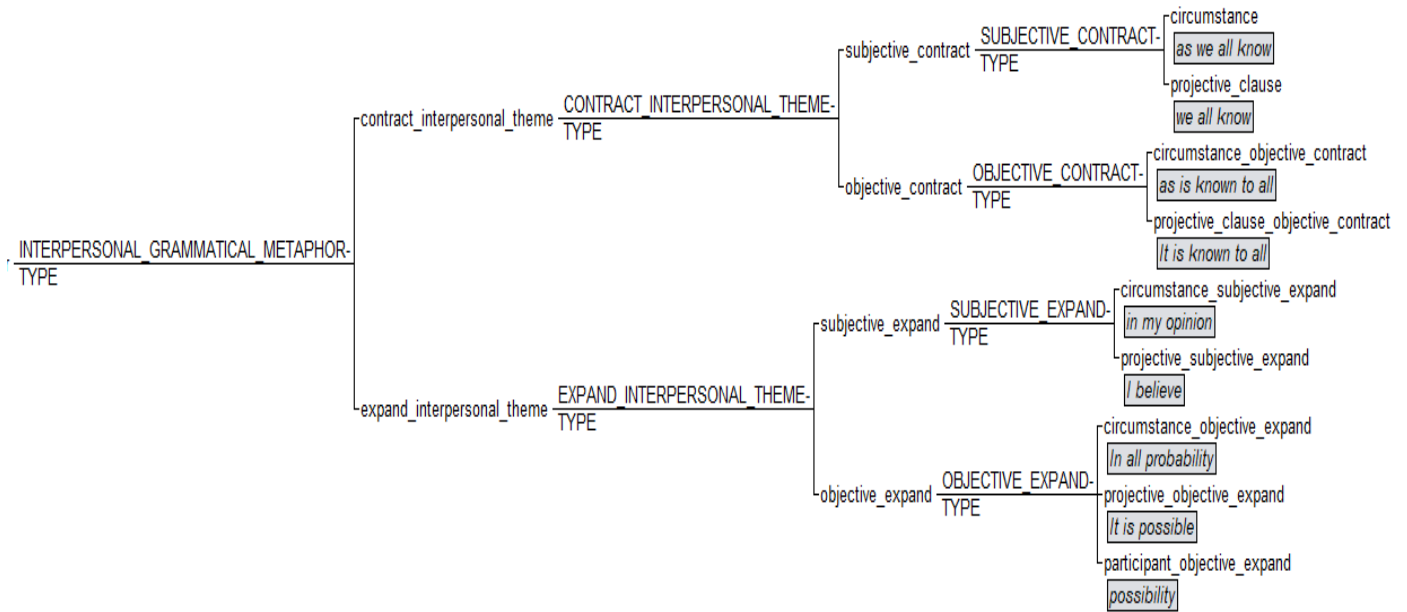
INTERPERSONAL_GRAMMATICAL_METAPHOR-TYPE

contract_interpersonal_theme

CONTRACT_INTERPERSONAL_THEME-TYPE

subjective_contract

SUBJECTIVE_CONTRACT-TYPE

circumstance

as we all know

projective_clause

we all know

objective_contract

OBJECTIVE_CONTRACT-TYPE

circumstance_objective_contract

as is known to all

projective_clause_objective_contract

It is known to all

expand_interpersonal_theme

EXPAND_INTERPERSONAL_THEME-TYPE

subjective_expand

SUBJECTIVE_EXPAND-TYPE

circumstance_subjective_expand

in my opinion

projective_subjective_expand

I believe

objective_expand

OBJECTIVE_EXPAND-TYPE

circumstance_objective_expand

In all probability

projective_objective_expand

It is possible

participant_objective_expand

possibility